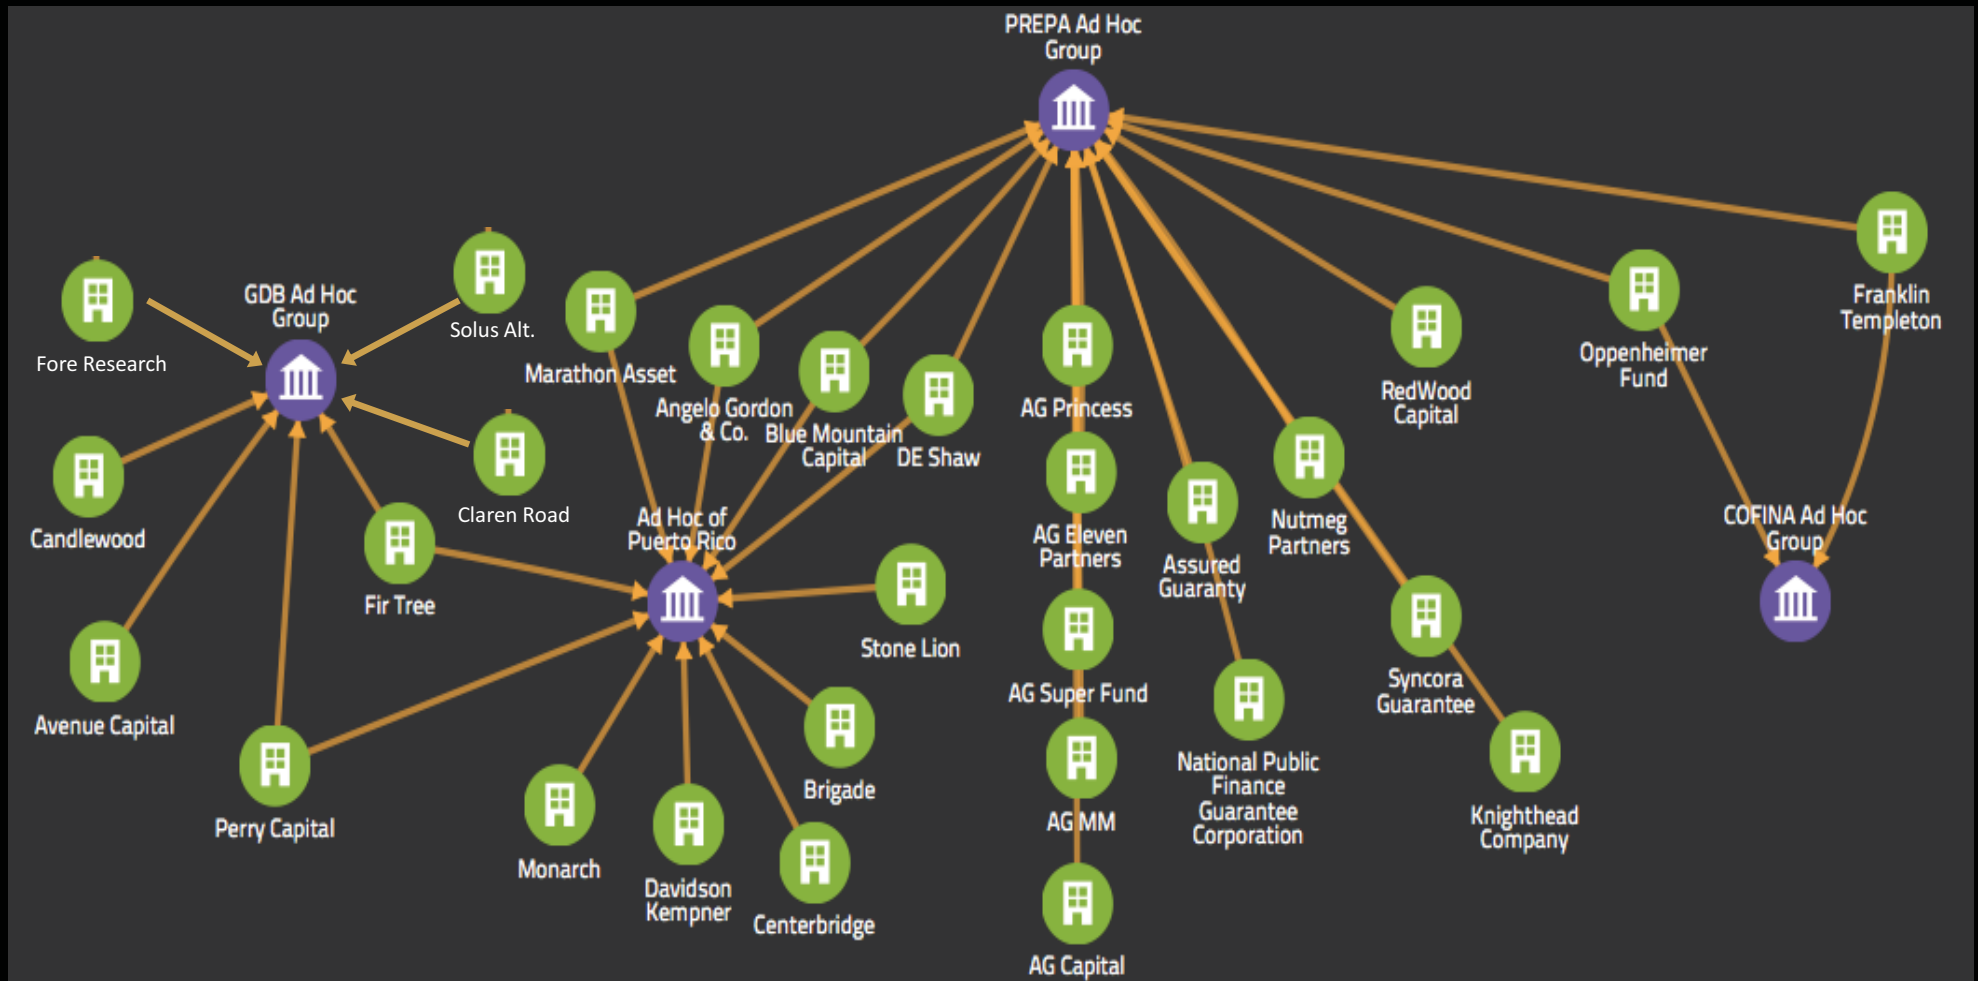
PREPA Ad Hoc Group

GDB Ad Hoc Group

Fore Research

Solus Alt.

Marathon Asset

Angelo Gordon & Co.

Blue Mountain Capital

DE Shaw

AG Princess

RedWood Capital

Oppenheimer Fund

Franklin Templeton

Candlewood

Claren Road

Fir Tree

Ad Hoc of Puerto Rico

AG Eleven Partners

Assured Guaranty

Nutmeg Partners

COFINA Ad Hoc Group

Stone Lion

AG Super Fund

Syncora Guarantee

Avenue Capital

Perry Capital

Brigade

AG MM

National Public Finance Guarantee Corporation

Knighthead Company

Monarch

Davidson Kempner

Centerbridge

AG Capital